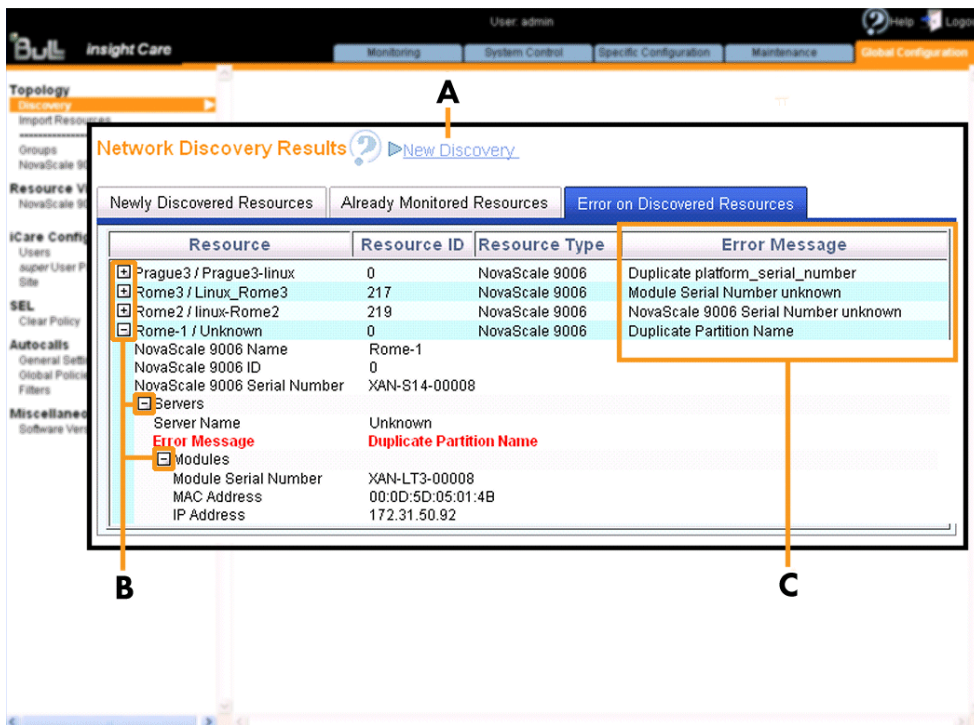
User: admin

Help Logo

Bull insight Care

Monitoring System Control Specific Configuration Maintenance Global Configuration

Topology
Discovery
Import Resources

Groups
NovaScale 90

Resource Vi
NovaScale 90

iCare Config
Users
super User P
Site

SEL
Clear Policy

Autocalls
General Setti
Global Policie
Filters

Miscellaneo
Software Vers

A

Network Discovery Results New Discovery

Newly Discovered Resources | Already Monitored Resources | Error on Discovered Resources

| Resource | Resource ID | Resource Type | Error Message |
|---|---|---|---|
| Prague3 / Prague3-linux | 0 | NovaScale 9006 | Duplicate platform_serial_number |
| Rome3 / Linux_Rome3 | 217 | NovaScale 9006 | Module Serial Number unknown |
| Rome2 / linux-Rome2 | 219 | NovaScale 9006 | NovaScale 9006 Serial Number unknown |
| Rome-1 / Unknown | 0 | NovaScale 9006 | Duplicate Partition Name |

NovaScale 9006 Name Rome-1
NovaScale 9006 ID 0
NovaScale 9006 Serial Number XAN-S14-00008
Servers
Server Name Unknown
Error Message Duplicate Partition Name
Modules
Module Serial Number XAN-LT3-00008
MAC Address 00:0D:5D:05:01:4B
IP Address 172.31.50.92

B

C